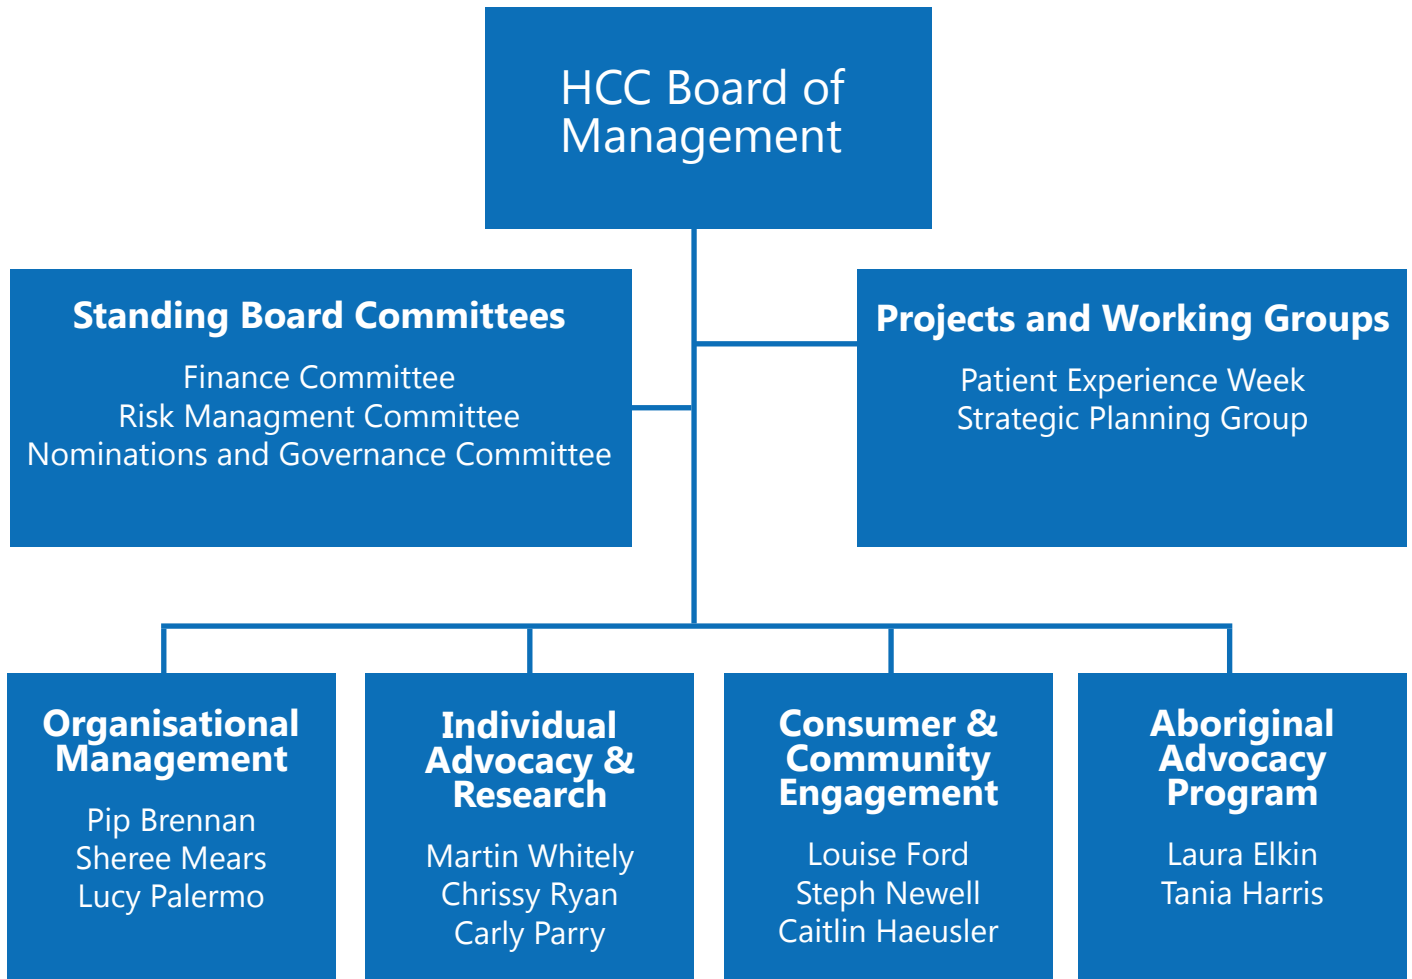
HCC Board of Management

Standing Board Committees
Finance Committee
Risk Managment Committee
Nominations and Governance Committee

Projects and Working Groups
Patient Experience Week
Strategic Planning Group

Organisational Management
Pip Brennan
Sheree Mears
Lucy Palermo

Individual Advocacy & Research
Martin Whitely
Chrissy Ryan
Carly Parry

Consumer & Community Engagement
Louise Ford
Steph Newell
Caitlin Haeusler

Aboriginal Advocacy Program
Laura Elkin
Tania Harris